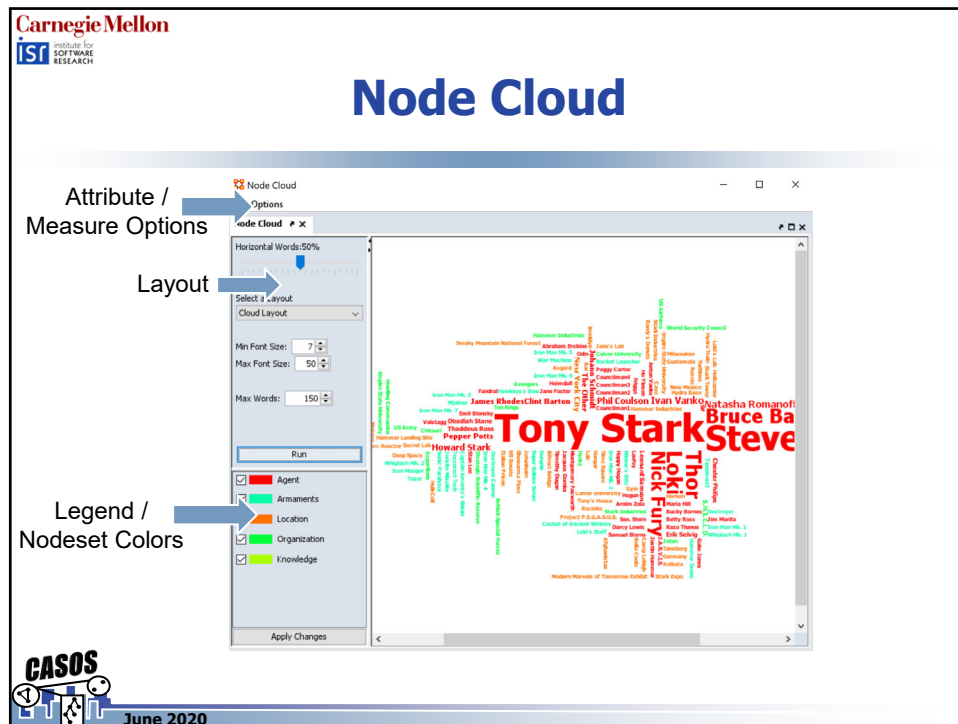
Carnegie Mellon
isr institute for SOFTWARE RESEARCH

Node Cloud

Attribute / Measure Options

Layout

Legend / Nodeset Colors

Node Cloud
Options
Node Cloud

Horizontal Words:50%
Select a Layout
Cloud Layout
Min Font Size: 7
Max Font Size: 50
Max Words: 150
Run
Agent
Armaments
Location
Organization
Knowledge
Apply Changes

Tony Stark
Steve
Bruce Ba
Natasha Romanoff
Nick Fury
Loki
Thor
Phil Coulson
Ivan Vanko
James Rhodes
Clint Barton
Pepper Potts
Howard Stark
Thaddeus Ross
Obadiah Stane
Hammer Industries
Smoky Mountain National Forest
Abraham Erskine
World Security Council
Stark Industries
Modern Marvels of Tomorrow Exhibit
Stark Expo

CASOS
June 2020